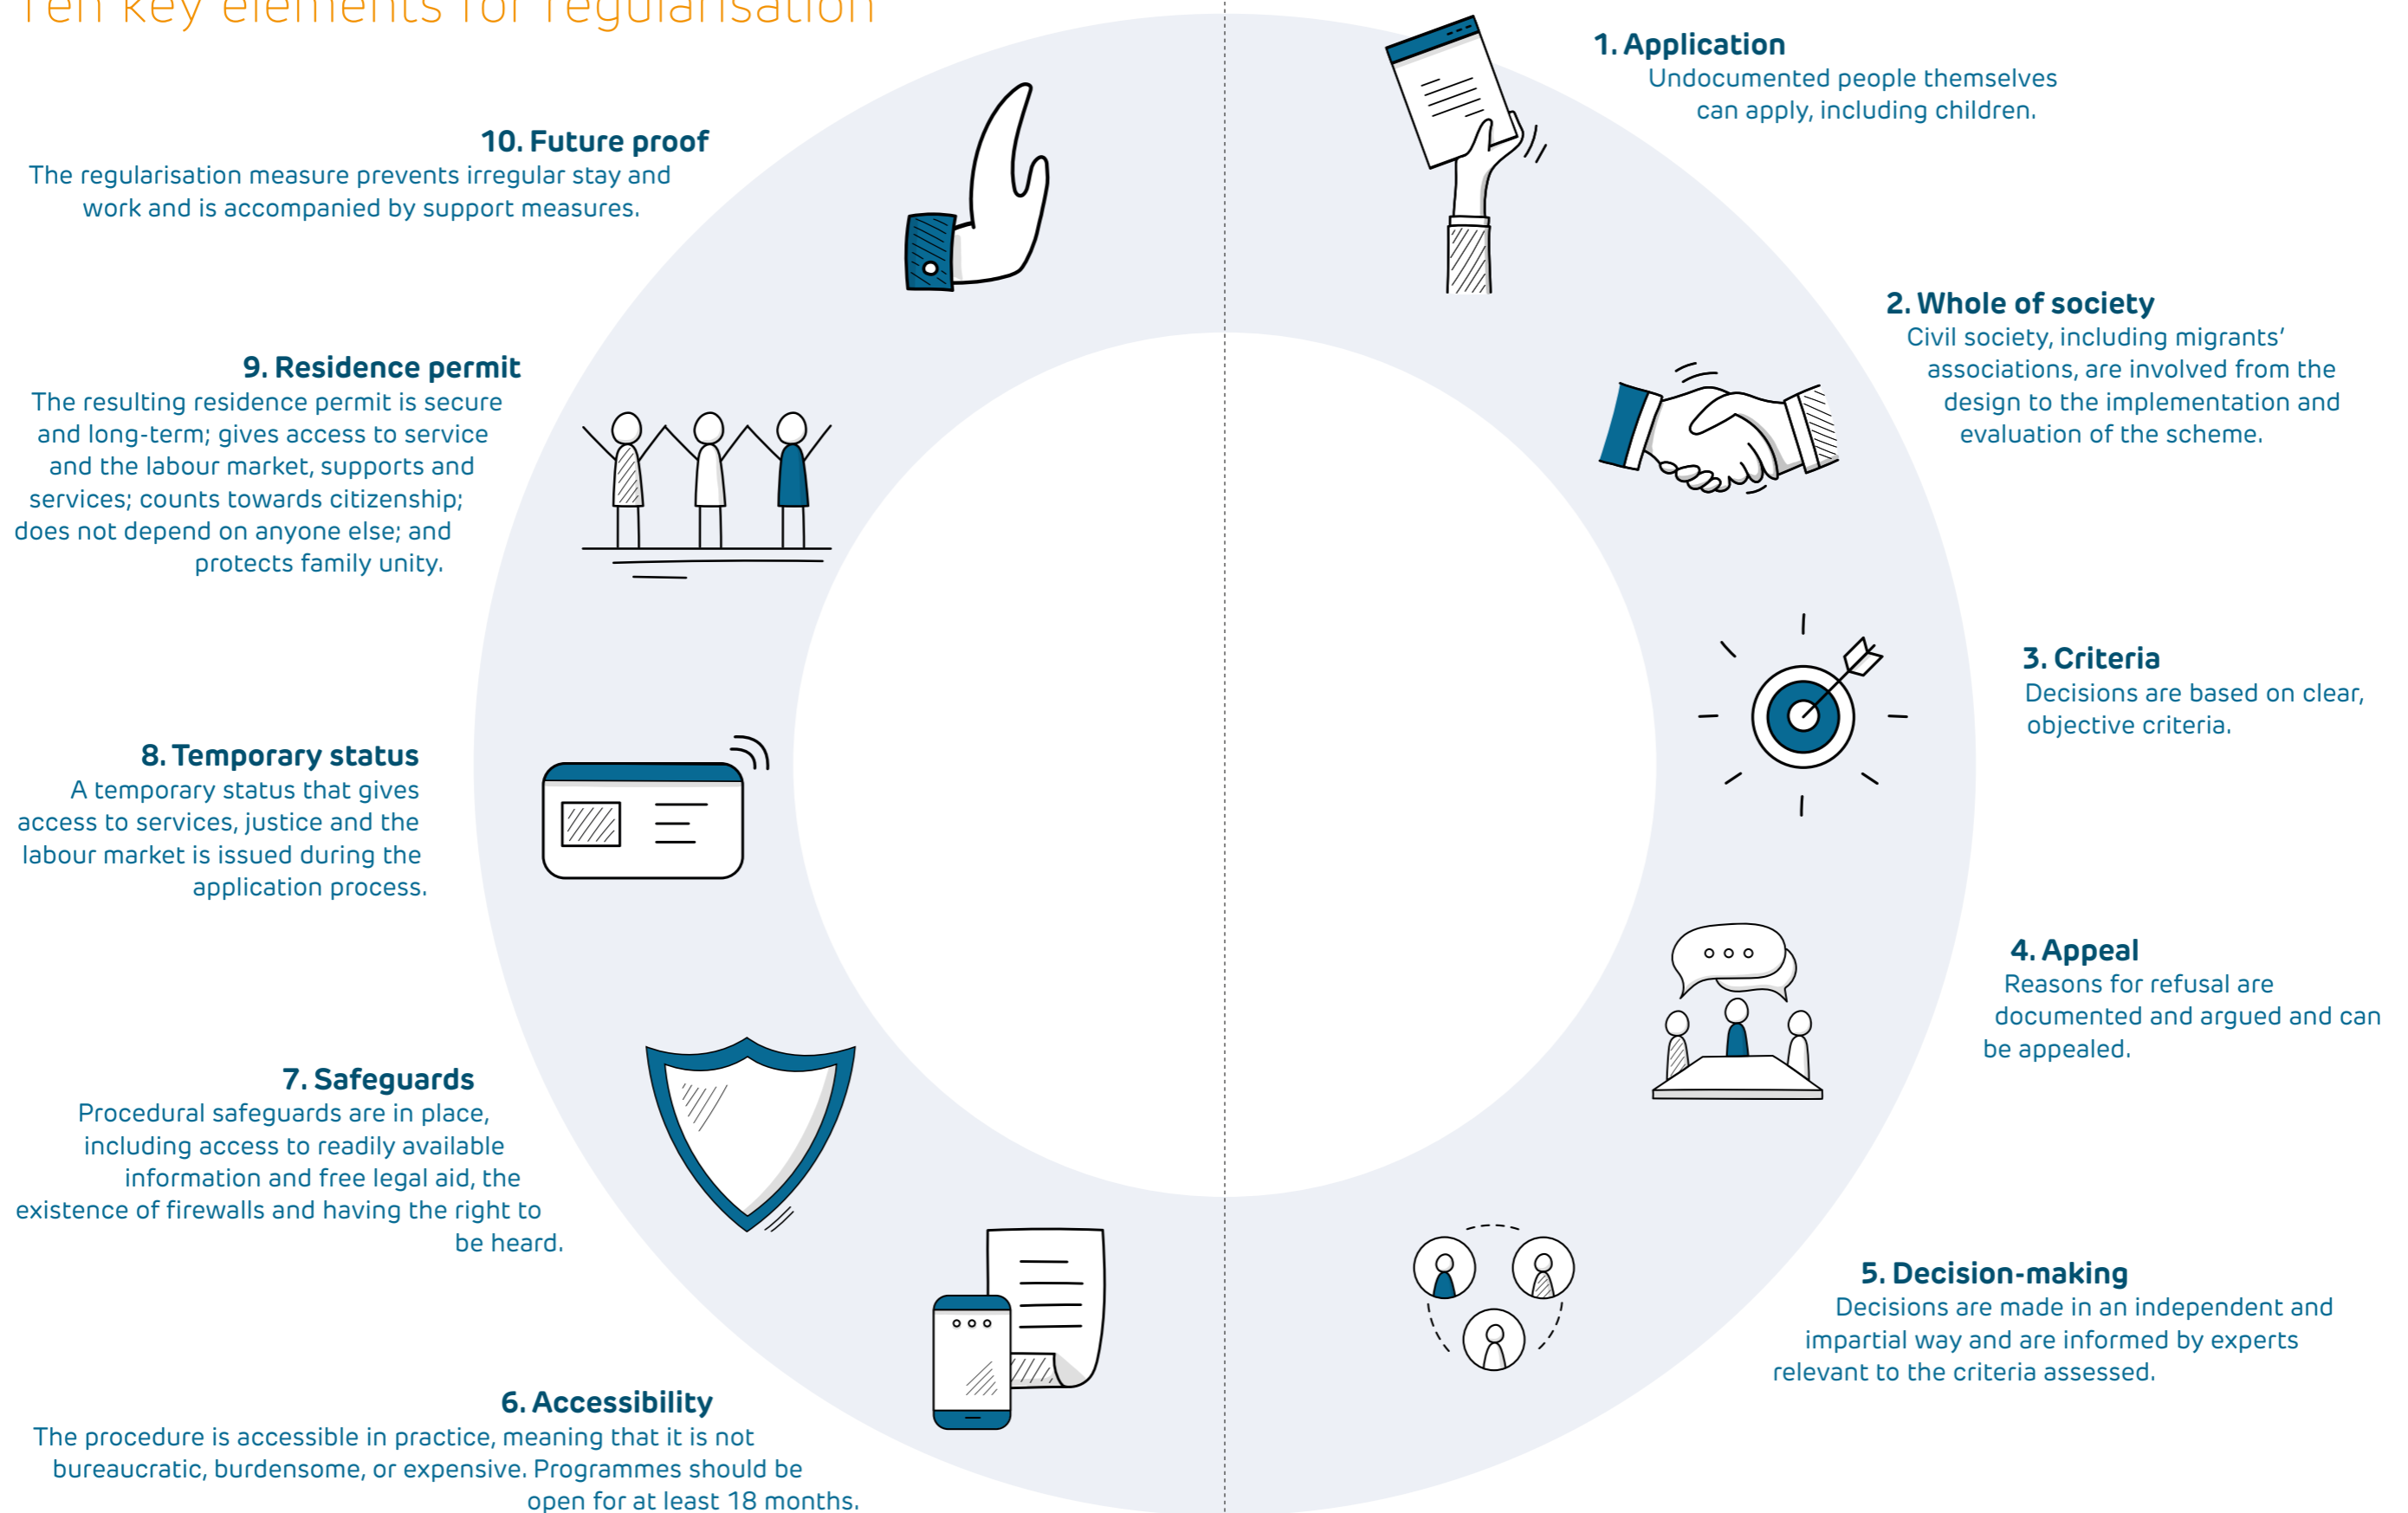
Ten key elements for regularisation

1. Application
Undocumented people themselves can apply, including children.

2. Whole of society
Civil society, including migrants' associations, are involved from the design to the implementation and evaluation of the scheme.

3. Criteria
Decisions are based on clear, objective criteria.

4. Appeal
Reasons for refusal are documented and argued and can be appealed.

5. Decision-making
Decisions are made in an independent and impartial way and are informed by experts relevant to the criteria assessed.

6. Accessibility
The procedure is accessible in practice, meaning that it is not bureaucratic, burdensome, or expensive. Programmes should be open for at least 18 months.

7. Safeguards
Procedural safeguards are in place, including access to readily available information and free legal aid, the existence of firewalls and having the right to be heard.

8. Temporary status
A temporary status that gives access to services, justice and the labour market is issued during the application process.

9. Residence permit
The resulting residence permit is secure and long-term; gives access to service and the labour market, supports and services; counts towards citizenship; does not depend on anyone else; and protects family unity.

10. Future proof
The regularisation measure prevents irregular stay and work and is accompanied by support measures.